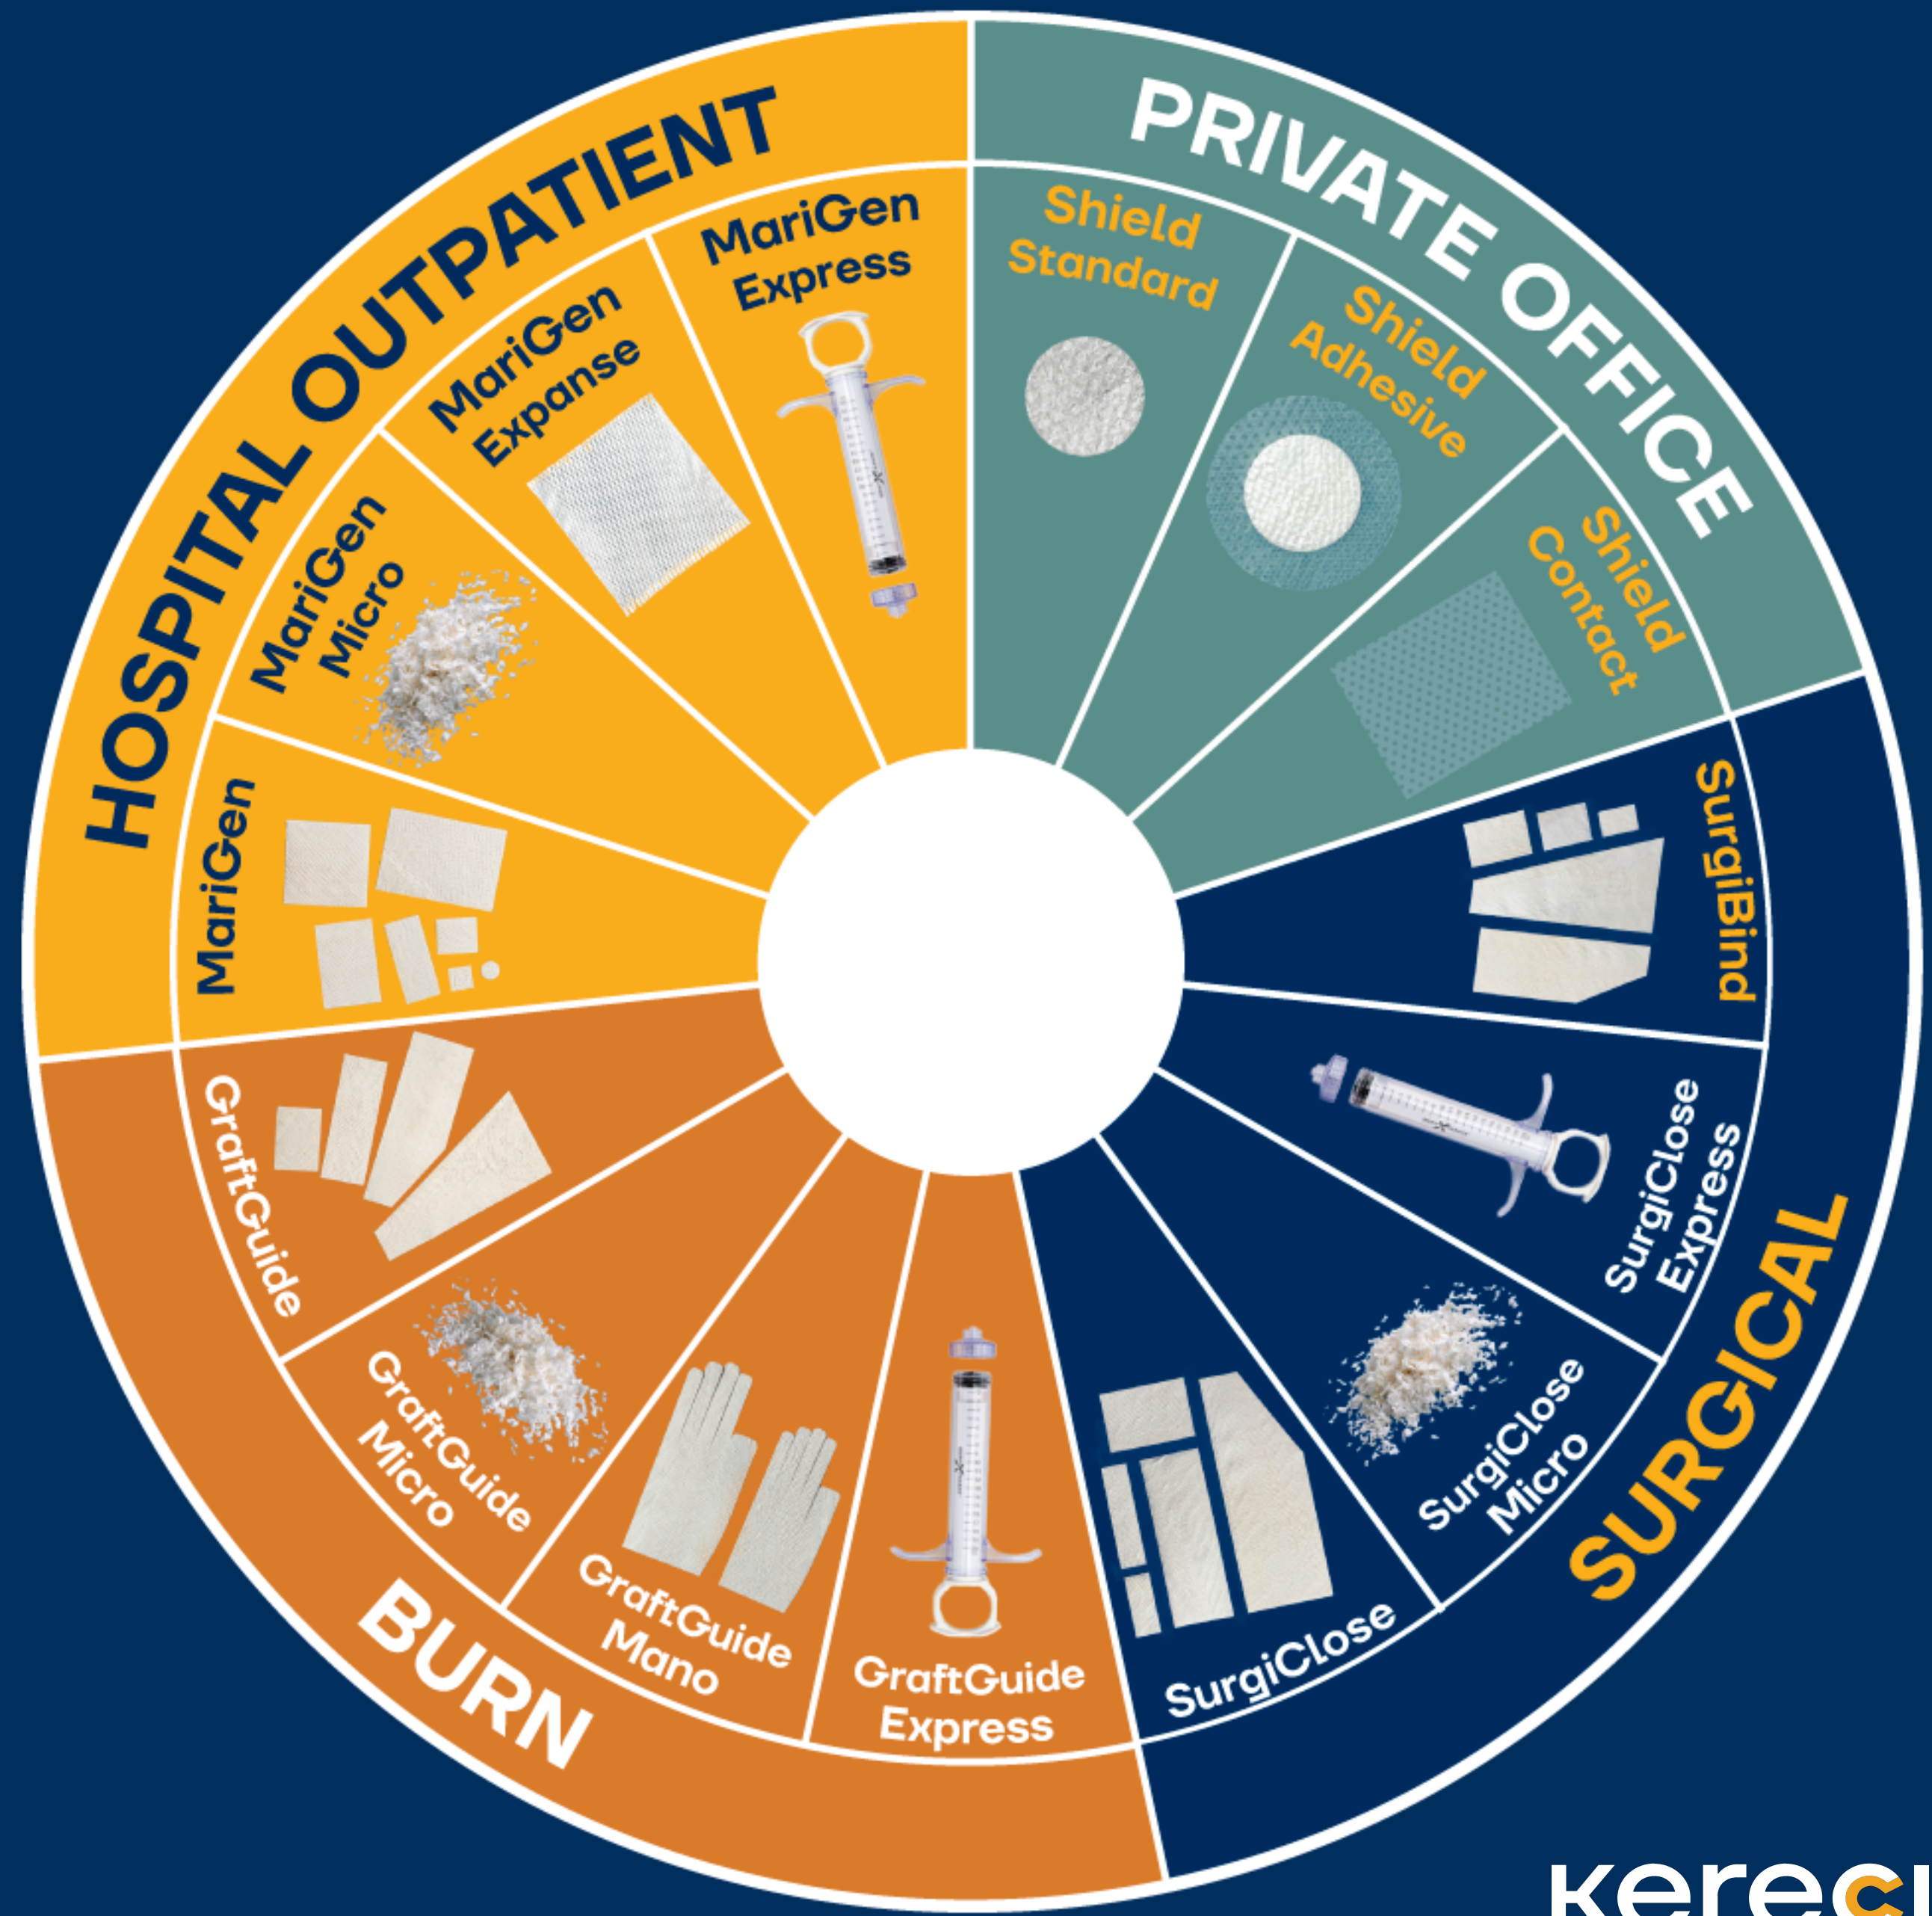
HOSPITAL OUTPATIENT

MariGen Express

MariGen Expanse

MariGen Micro

MariGen

PRIVATE OFFICE

Shield Standard

Shield Adhesive

Shield Contact

SURGICAL

SurgiBind

SurgiClose Express

SurgiClose Micro

SurgiClose

BURN

GraftGuide Express

GraftGuide Mano

GraftGuide Micro

GraftGuide

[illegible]